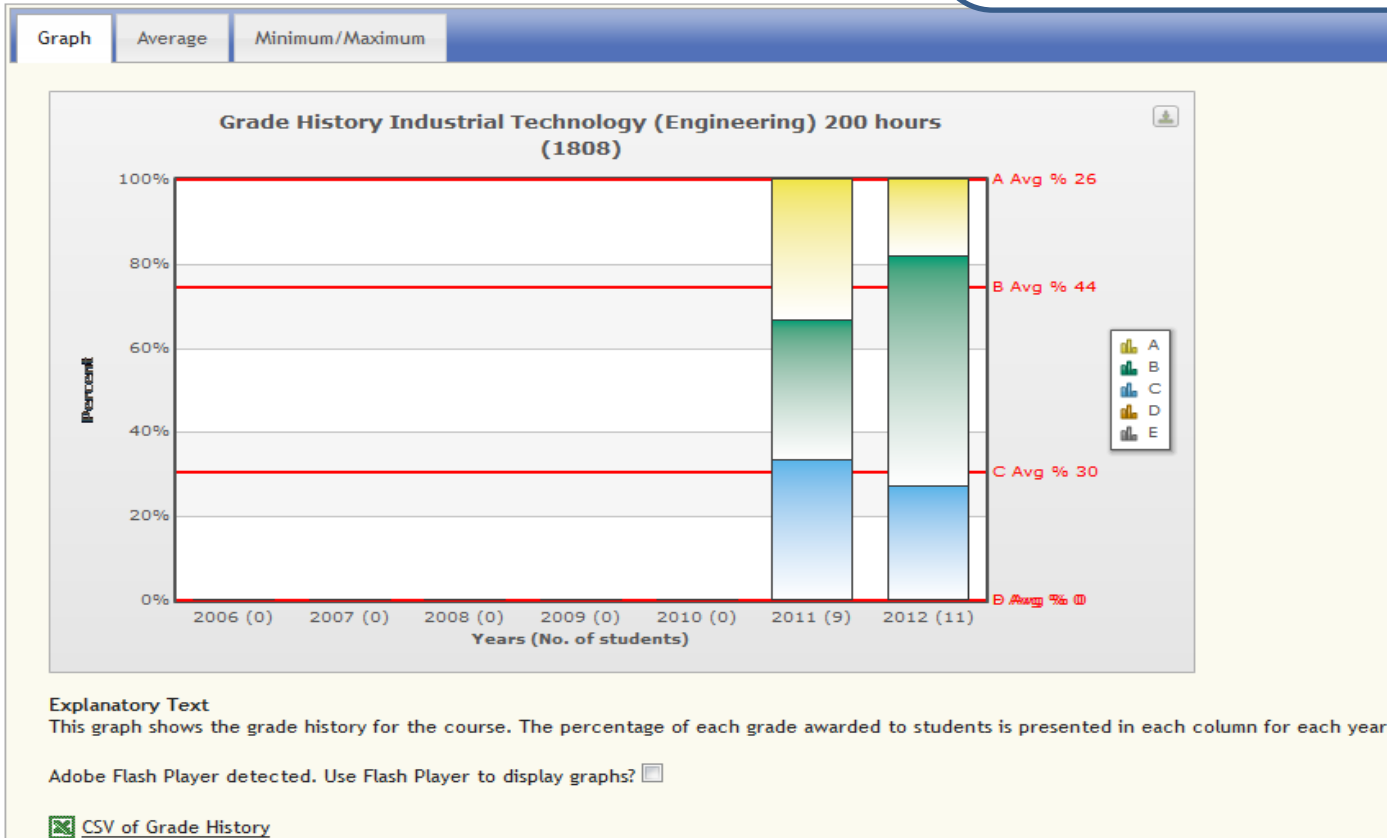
Graph Average Minimum/Maximum

Grade History Industrial Technology (Engineering) 200 hours (1808)

100%
80%
60%
40%
20%
0%

Percent

A Avg % 26
B Avg % 44
C Avg % 30
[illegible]

A
B
C
D
E

2006 (0) 2007 (0) 2008 (0) 2009 (0) 2010 (0) 2011 (9) 2012 (11)
Years (No. of students)

Explanatory Text
This graph shows the grade history for the course. The percentage of each grade awarded to students is presented in each column for each year

Adobe Flash Player detected. Use Flash Player to display graphs?

CSV of Grade History